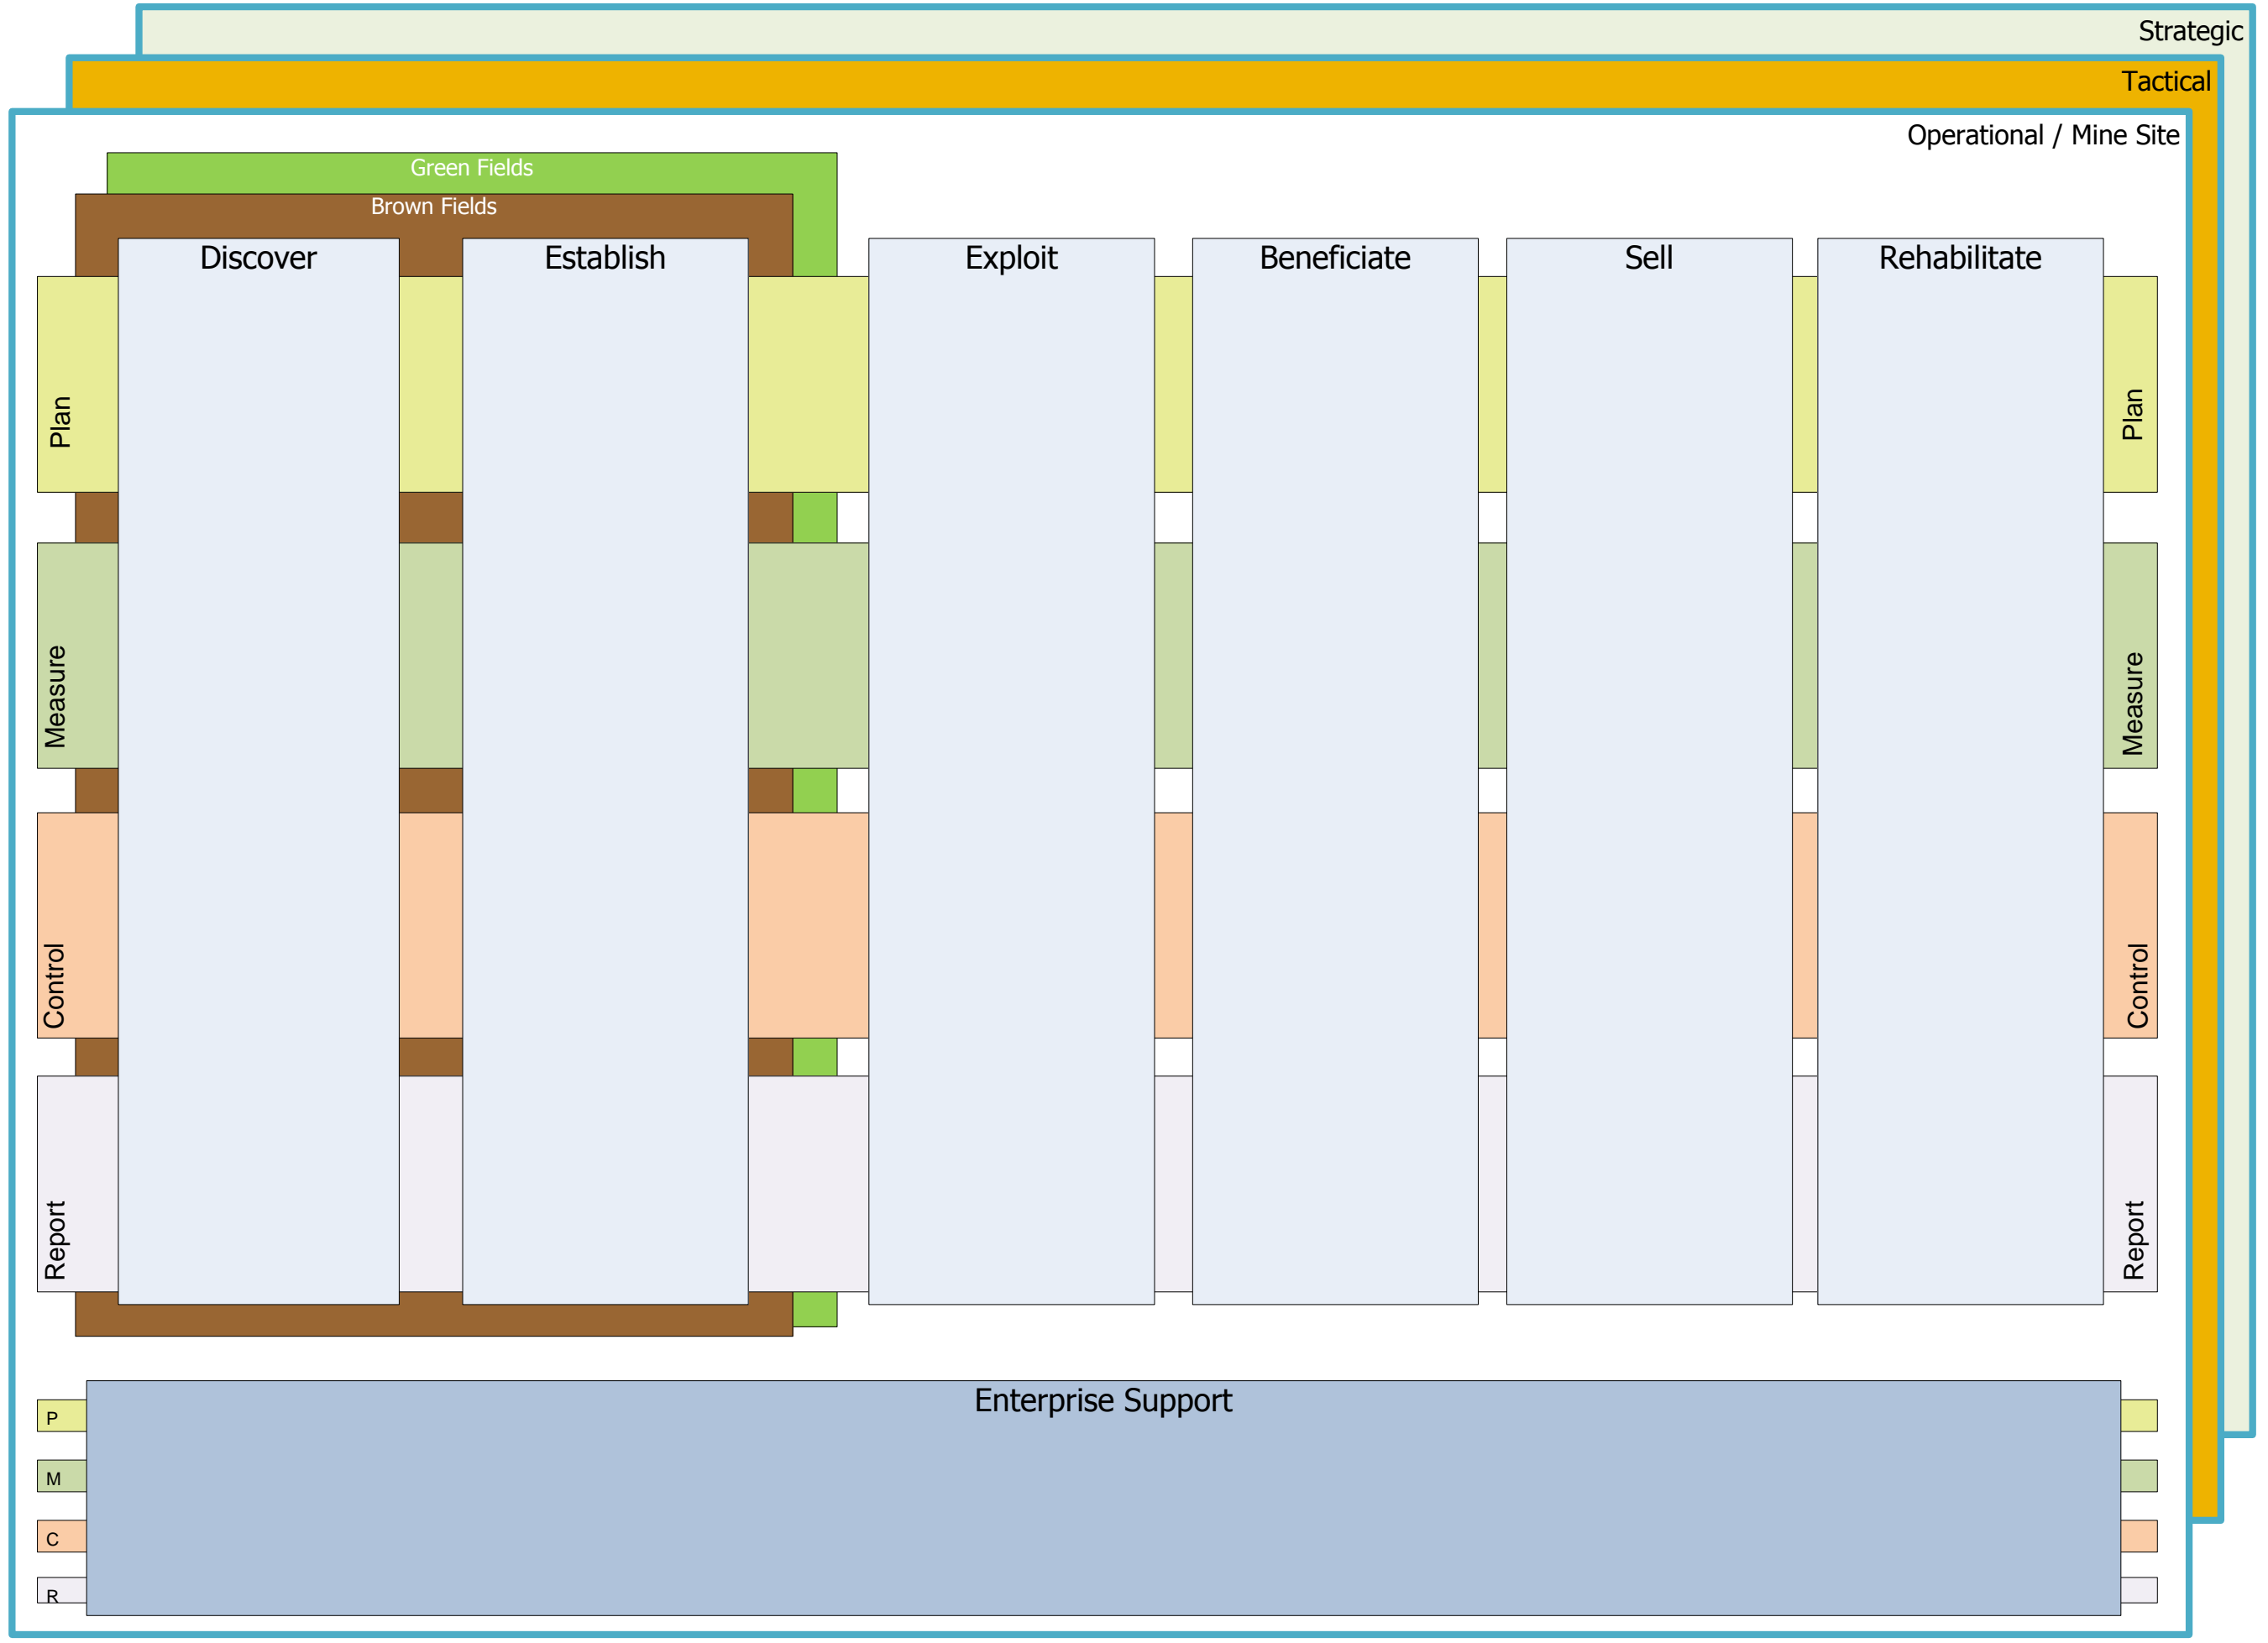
Strategic
Tactical
Operational / Mine Site

Green Fields
Brown Fields

Discover
Establish
Exploit
Beneficiate
Sell
Rehabilitate

Plan
Measure
Control
Report

Plan
Measure
Control
Report

Enterprise Support

P
M
C
R